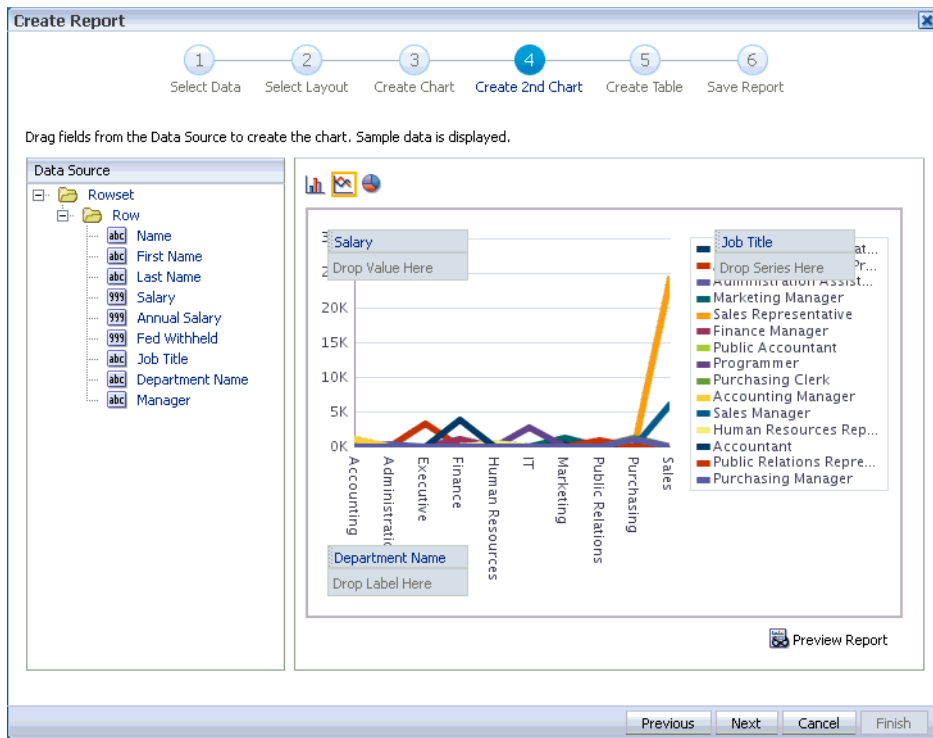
Create Report

1 Select Data
2 Select Layout
3 Create Chart
4 Create 2nd Chart
5 Create Table
6 Save Report

Drag fields from the Data Source to create the chart. Sample data is displayed.

Data Source

Rowset
Row
abc Name
abc First Name
abc Last Name
999 Salary
999 Annual Salary
999 Fed Withheld
abc Job Title
abc Department Name
abc Manager

Salary
Drop Value Here

Job Title
Drop Series Here

3
2
20K
15K
10K
5K
0K

Accounting
Administratio
Executive
Finance
Human Resources
IT
Marketing
Public Relations
Purchasing
Sales

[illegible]at...
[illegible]Pr...
Administration Assist...
Marketing Manager
Sales Representative
Finance Manager
Public Accountant
Programmer
Purchasing Clerk
Accounting Manager
Sales Manager
Human Resources Rep...
Accountant
Public Relations Repre...
Purchasing Manager

Department Name
Drop Label Here

Preview Report

Previous
Next
Cancel
Finish